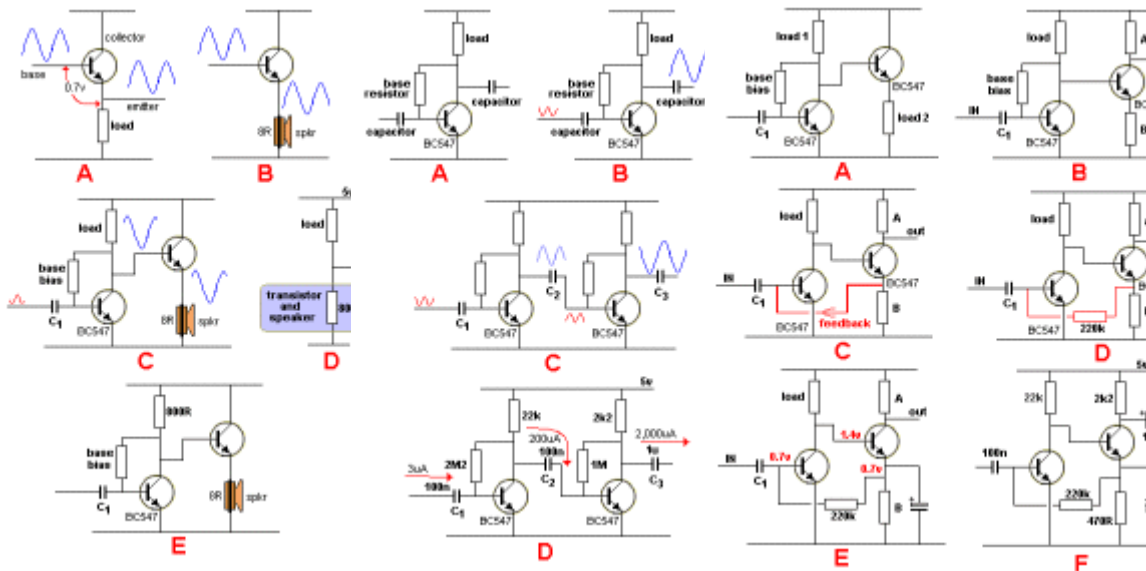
collector
base
0.7v
emitter
load
A

8R
spkr
B

load
base resistor
capacitor
capacitor
BC547
A

load
base resistor
capacitor
capacitor
BC547
B

load 1
base bias
BC547
$C_1$
BC547
load 2
A

load
A
base bias
IN
$C_1$
BC547
B

load
base bias
$C_1$
BC547
8R
spkr
C

5v
load
transistor and speaker
D

$C_1$
$C_2$
$C_3$
BC547
BC547
C

load
A
out
IN
$C_1$
BC547
BC547
feedback
B
C

load
IN
$C_1$
BC547
220k
D

800R
base bias
$C_1$
BC547
8R
spkr
E

5v
22k
2k2
200uA
2,000uA
3uA
2M2
100n
1M
1u
100n
$C_1$
$C_2$
$C_3$
BC547
BC547
D

load
A
out
IN
0.7v
1.4v
0.7v
$C_1$
220k
B
E

22k
2k2
100n
220k
470R
F